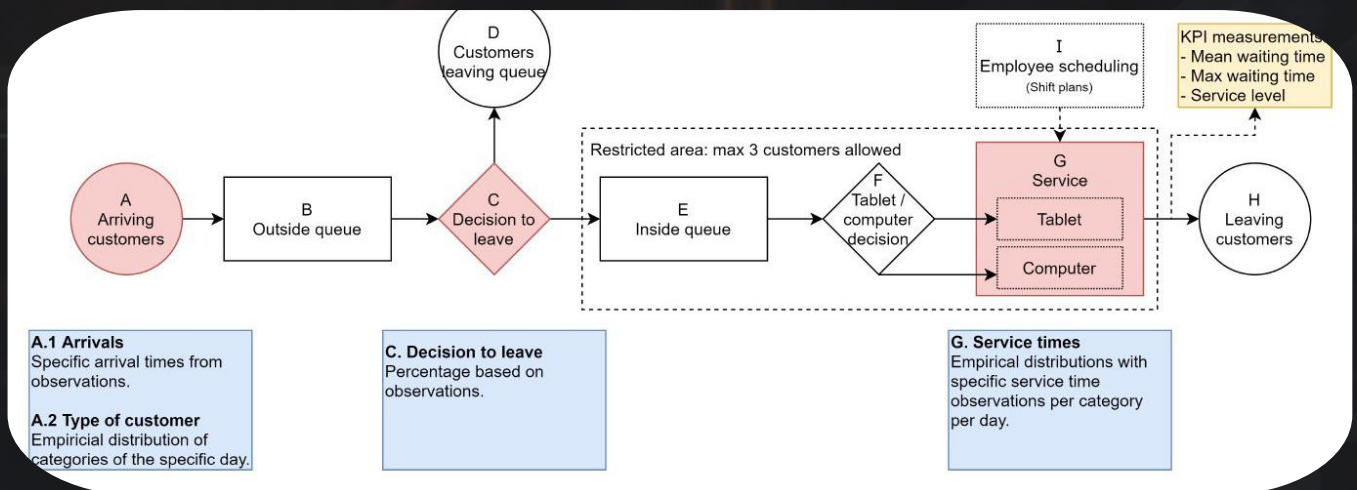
D
Customers
leaving queue

I
Employee scheduling
(Shift plans)

KPI measurements
- Mean waiting time
- Max waiting time
- Service level

Restricted area: max 3 customers allowed

A
Arriving
customers

B
Outside queue

C
Decision to
leave

E
Inside queue

F
Tablet /
computer
decision

G
Service

Tablet

Computer

H
Leaving
customers

A.1 Arrivals
Specific arrival times from observations.

A.2 Type of customer
Empiricial distribution of categories of the specific day.

C. Decision to leave
Percentage based on observations.

G. Service times
Empirical distributions with specific service time observations per category per day.